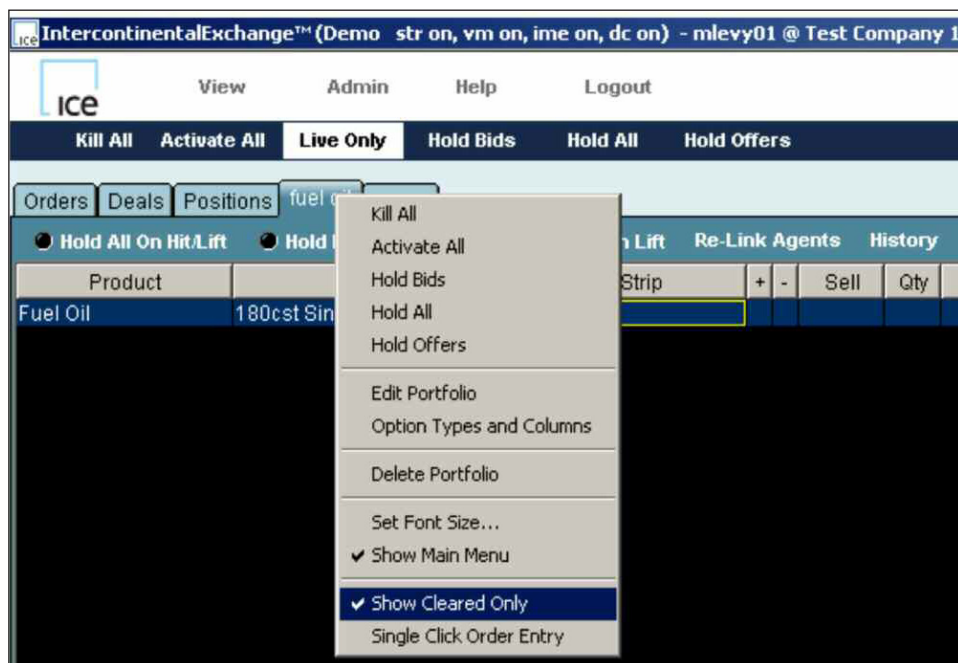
ICE IntercontinentalExchange™ (Demo str on, vm on, ime on, dc on) - mlevy01 @ Test Company 1

ICE View Admin Help Logout

Kill All Activate All Live Only Hold Bids Hold All Hold Offers

Orders Deals Positions fuel oil

Hold All On Hit/Lift Hold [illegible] Lift Re-Link Agents History

| Product | | Strip | + | - | Sell | Qty |
|---|---|---|---|---|---|---|
| Fuel Oil | 180cst Sin | | | | | |

Kill All
Activate All
Hold Bids
Hold All
Hold Offers

Edit Portfolio
Option Types and Columns

Delete Portfolio

Set Font Size...
✔ Show Main Menu

✔ Show Cleared Only
Single Click Order Entry